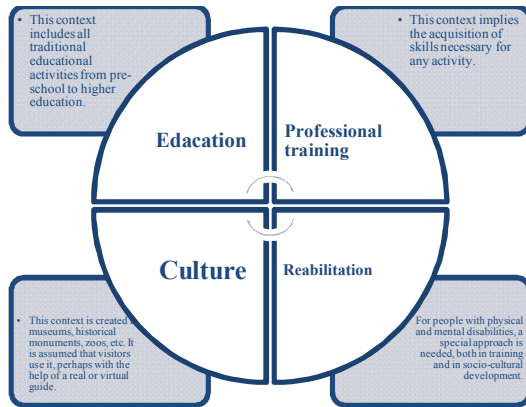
• This context includes all traditional educational activities from pre-school to higher education.

• This context implies the acquisition of skills necessary for any activity.

Edacation

Professional training

Culture

Reabilitation

• This context is created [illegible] museums, historical monuments, zoos, etc. It is assumed that visitors use it, perhaps with the help of a real or virtual guide.

For people with physical and mental disabilities, a special approach is needed, both in training and in socio-cultural development.